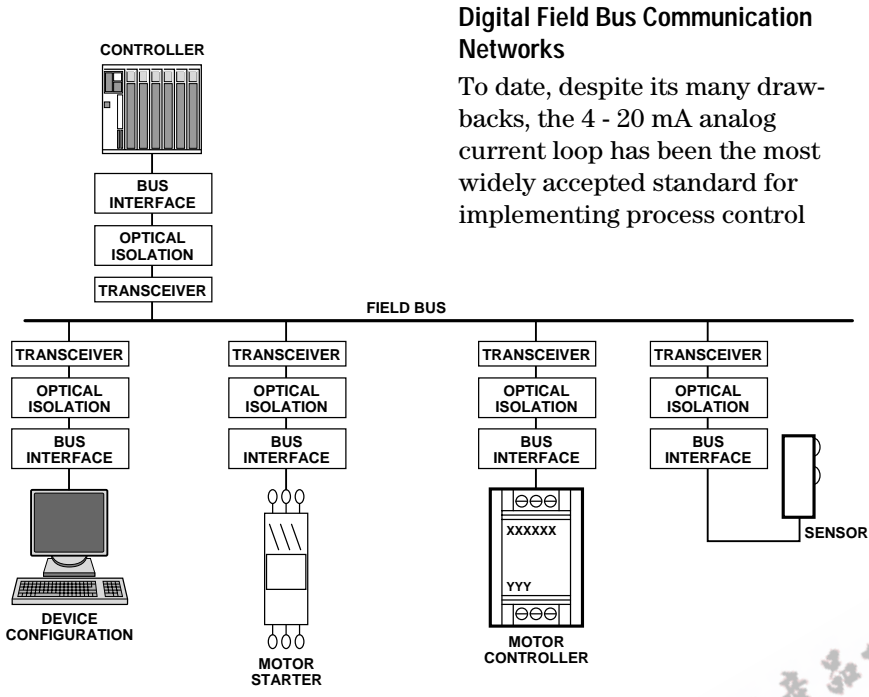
CONTROLLER

BUS INTERFACE

OPTICAL ISOLATION

TRANSCEIVER

**Digital Field Bus Communication Networks**

To date, despite its many drawbacks, the 4 - 20 mA analog current loop has been the most widely accepted standard for implementing process control

FIELD BUS

TRANSCEIVER

OPTICAL ISOLATION

BUS INTERFACE

DEVICE CONFIGURATION

TRANSCEIVER

OPTICAL ISOLATION

BUS INTERFACE

MOTOR STARTER

TRANSCEIVER

OPTICAL ISOLATION

BUS INTERFACE

XXXXXX

YYY

MOTOR CONTROLLER

TRANSCEIVER

OPTICAL ISOLATION

BUS INTERFACE

SENSOR